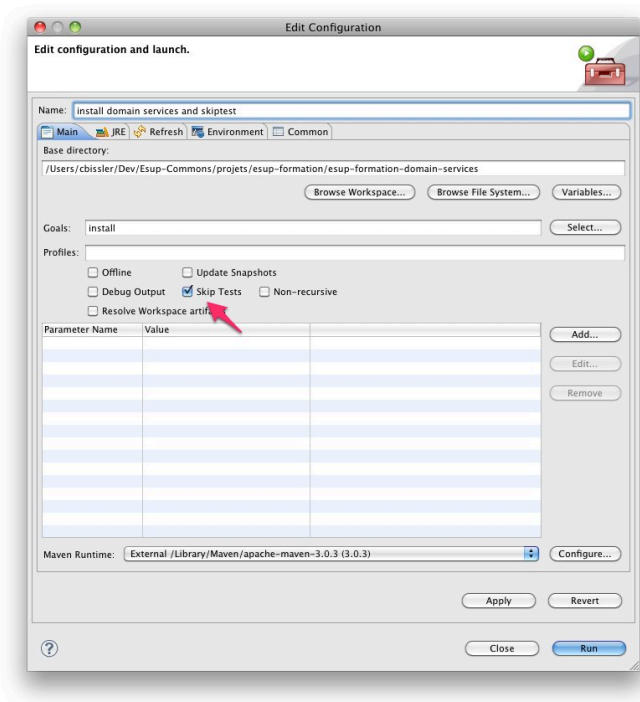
Edit Configuration

Edit configuration and launch.

Name: install domain services and skiptest

Main | JRE | Refresh | Environment | Common

Base directory:

/Users/cbissler/Dev/Esup-Commons/projets/esup-formation/esup-formation-domain-services

Browse Workspace... | Browse File System... | Variables...

Goals: install | Select...

Profiles:

Offline | Update Snapshots

Debug Output | Skip Tests | Non-recursive

Resolve Workspace artifa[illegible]

| Parameter Name | Value | |
|---|---|---|
| | | |

Add...

Edit...

Remove

Maven Runtime: External /Library/Maven/apache-maven-3.0.3 (3.0.3) | Configure...

Apply | Revert

?

Close | Run